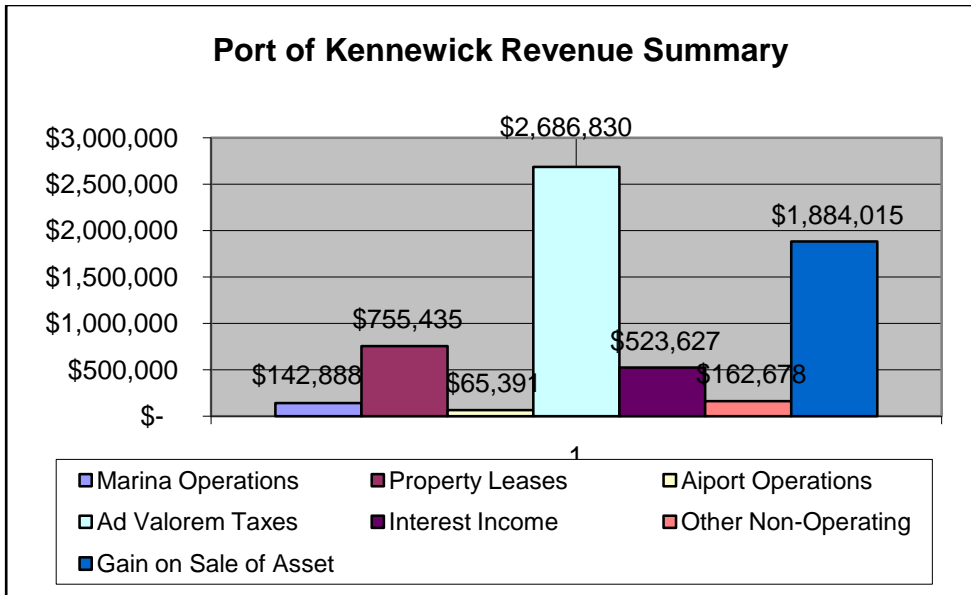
Port of Kennewick Revenue Summary

$3,000,000
$2,500,000
$2,000,000
$1,500,000
$1,000,000
$500,000
$-

$142,888
$755,435
$65,391
$2,686,830
$523,627
$162,678
$1,884,015

1

Marina Operations
Property Leases
Aiport Operations
Ad Valorem Taxes
Interest Income
Other Non-Operating
Gain on Sale of Asset